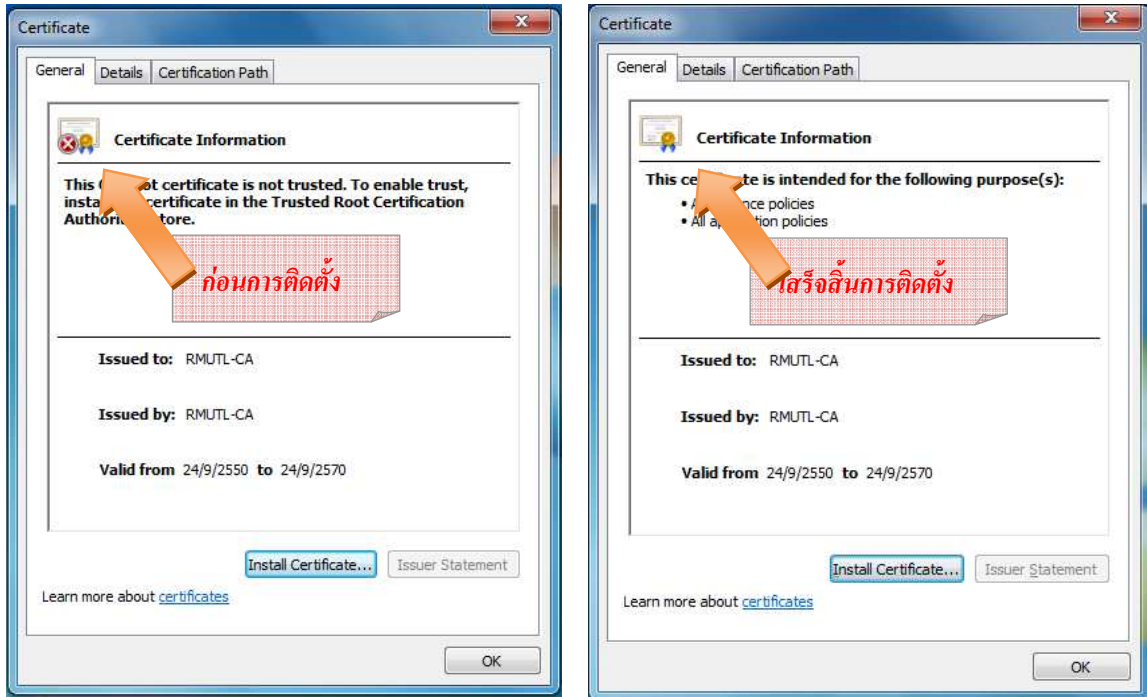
Certificate

General | Details | Certification Path

Certificate Information

This C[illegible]ot certificate is not trusted. To enable trust, insta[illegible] certificate in the Trusted Root Certification Authori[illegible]tore.

ก่อนการติดตั้ง

Issued to: RMUTL-CA

Issued by: RMUTL-CA

Valid from 24/9/2550 to 24/9/2570

Install Certificate... | Issuer Statement

Learn more about certificates

OK

Certificate

General | Details | Certification Path

Certificate Information

This ce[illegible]ate is intended for the following purpose(s):
• A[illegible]nce policies
• All ap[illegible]tion policies

เสร็จสิ้นการติดตั้ง

Issued to: RMUTL-CA

Issued by: RMUTL-CA

Valid from 24/9/2550 to 24/9/2570

Install Certificate... | Issuer Statement

Learn more about certificates

OK